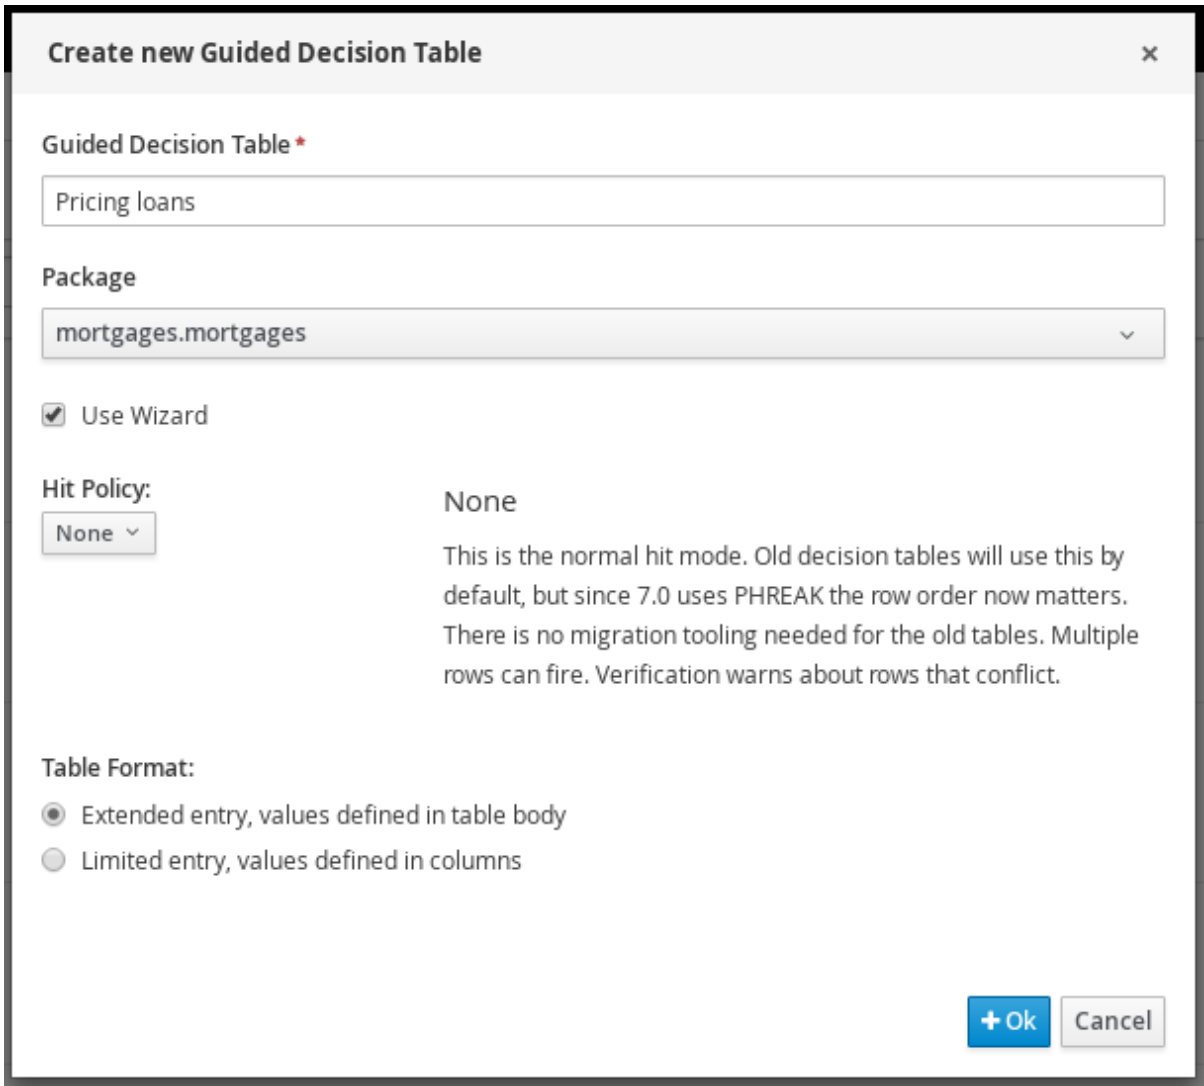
Create new Guided Decision Table ×

Guided Decision Table *

Pricing loans

Package

mortgages.mortgages

Use Wizard

Hit Policy:

None

None

This is the normal hit mode. Old decision tables will use this by default, but since 7.0 uses PHREAK the row order now matters. There is no migration tooling needed for the old tables. Multiple rows can fire. Verification warns about rows that conflict.

Table Format:

Extended entry, values defined in table body

Limited entry, values defined in columns

+ Ok Cancel